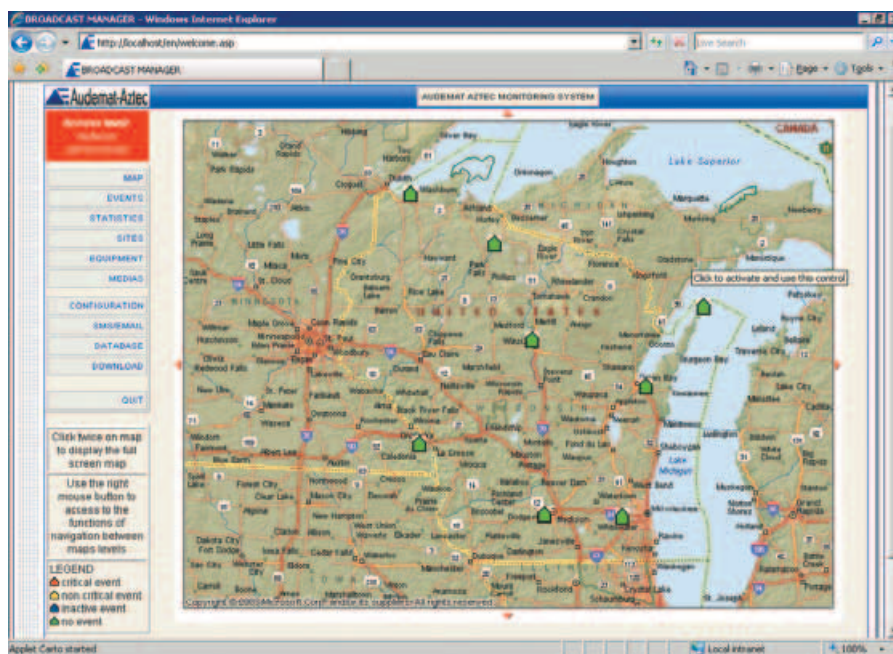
BROADCAST MANAGER - Windows Internet Explorer

http://localhost/en/welcome.asp

Live Search

BROADCAST MANAGER

Page ▾ Tools ▾

Audemat-Aztec

AUDEMAT AZTEC MONITORING SYSTEM

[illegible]

MAP
EVENTS
STATISTICS
SITES
EQUIPMENT
MEDIAS

CONFIGURATION
SMS/EMAIL
DATABASE
DOWNLOAD

QUIT

Click twice on map to display the full screen map

Use the right mouse button to access to the functions of navigation between maps levels

LEGEND
critical event
non critical event
inactive event
no event

CANADA

Lake Superior

Click to activate and use this control

Lake Michigan

UNITED STATES

MINNESOTA

MICHIGAN

Duluth
Ashland
Marquette
Green Bay
Wausau
Madison
Milwaukee
Minneapolis
St. Paul
La Crosse
Eau Claire
Rochester
Sheboygan
Dubuque

Copyright © 2005 Microsoft Corp. and/or its suppliers. All rights reserved.

Applet Carto started

Local intranet

100%